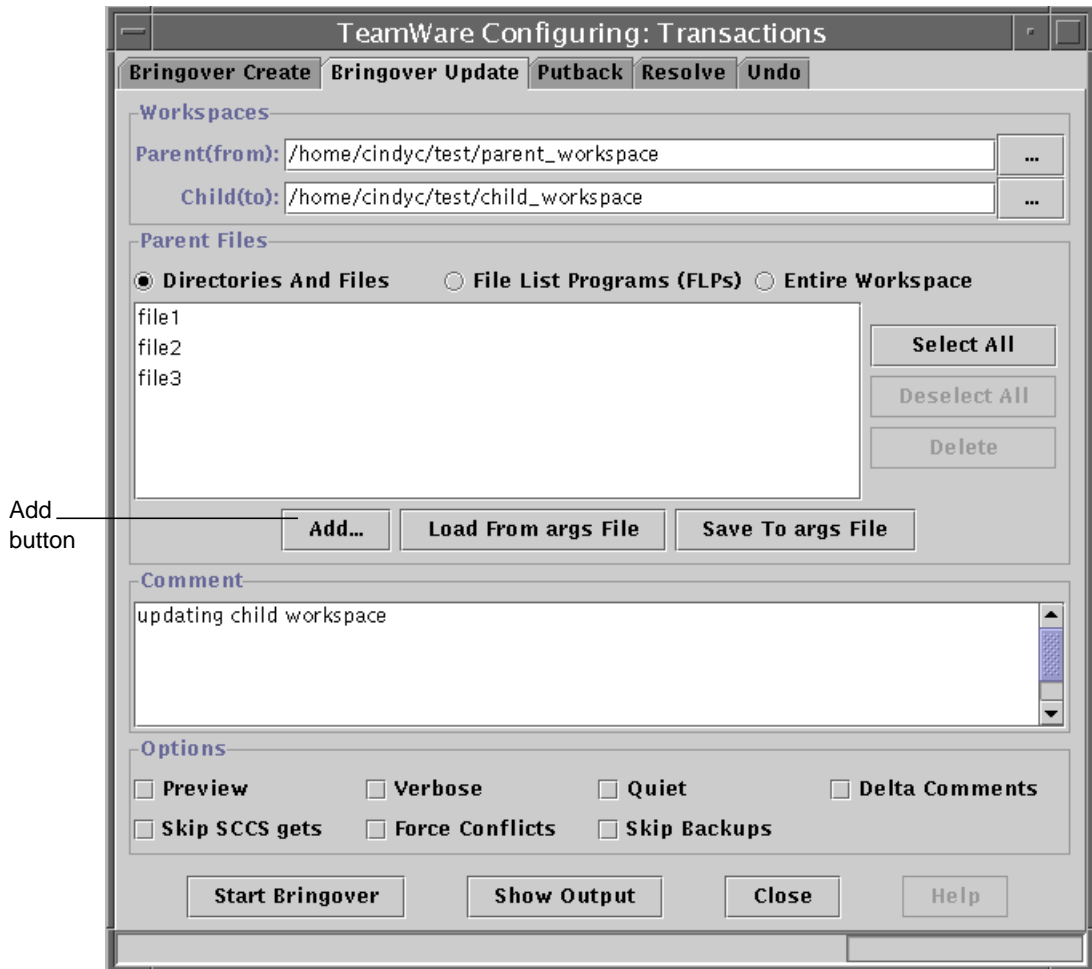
TeamWare Configuring: Transactions

Bringover Create | Bringover Update | Putback | Resolve | Undo

Workspaces

Parent(from): /home/cindyc/test/parent_workspace ...

Child(to): /home/cindyc/test/child_workspace ...

Parent Files

Directories And Files File List Programs (FLPs) Entire Workspace

file1
file2
file3

Select All
Deselect All
Delete

Add button

Add...
Load From args File
Save To args File

Comment

updating child workspace

Options

Preview Verbose Quiet Delta Comments
Skip SCCS gets Force Conflicts Skip Backups

Start Bringover
Show Output
Close
Help